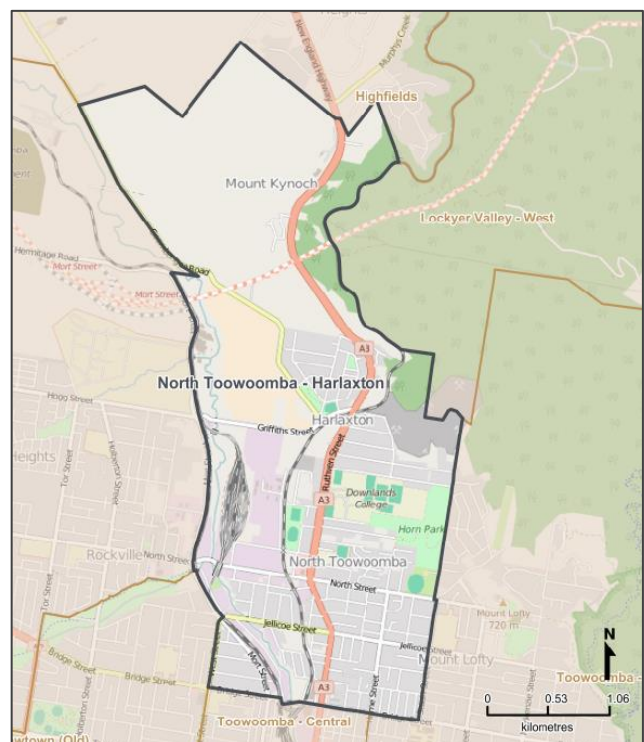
Heights
New England Highway
Murphys Creek
Highfields
Mount Kynoch
Lockyer Valley - West
Hermitage Road
Mort Street
Mort Street
Road
A3
North Toowoomba - Harlaxton
Hogg Street
Harlaxton
Griffiths Street
Heights
Tor Street
Ruthven Street
A3
Downlands College
Horn Park
Rockville
North Street
North Toowoomba
North Street
Mount Lofty
720 m
Jellicoe Street
Jellicoe Street
Mount Lofty
Bridge Street
Bridge Street
Mort Street
A3
Toowoomba - Central
Toowoomba
N
0
0.53
1.06
kilometres
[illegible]town (Qld)